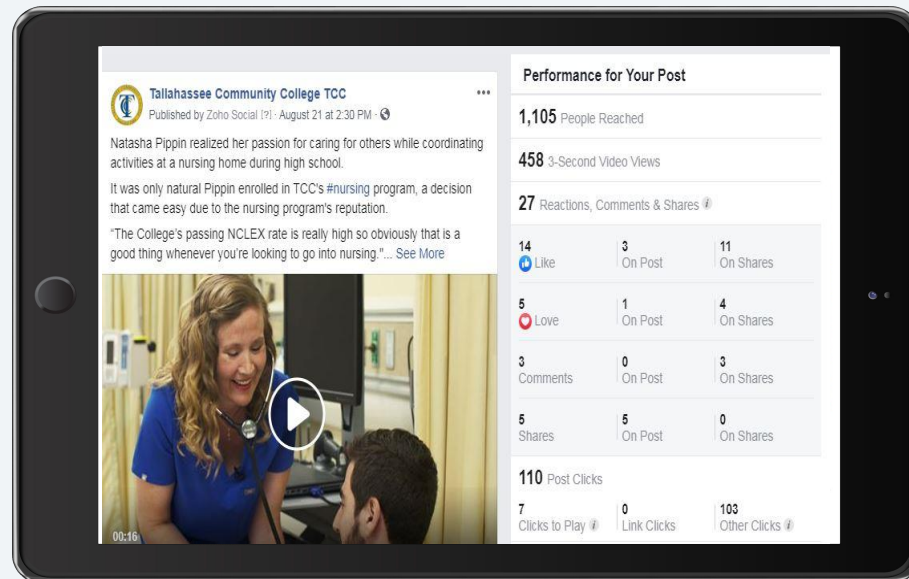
Tallahassee Community College TCC
Published by Zoho Social [?] · August 21 at 2:30 PM ·

Natasha Pippin realized her passion for caring for others while coordinating activities at a nursing home during high school.

It was only natural Pippin enrolled in TCC's #nursing program, a decision that came easy due to the nursing program's reputation.

"The College's passing NCLEX rate is really high so obviously that is a good thing whenever you're looking to go into nursing."... See More

00:16

Performance for Your Post

1,105 People Reached

458 3-Second Video Views

27 Reactions, Comments & Shares

| | | |
|---|---|---|
| 14 Like | 3 On Post | 11 On Shares |
| 5 Love | 1 On Post | 4 On Shares |
| 3 Comments | 0 On Post | 3 On Shares |
| 5 Shares | 5 On Post | 0 On Shares |

110 Post Clicks

| | | |
|---|---|---|
| 7 Clicks to Play | 0 Link Clicks | 103 Other Clicks |